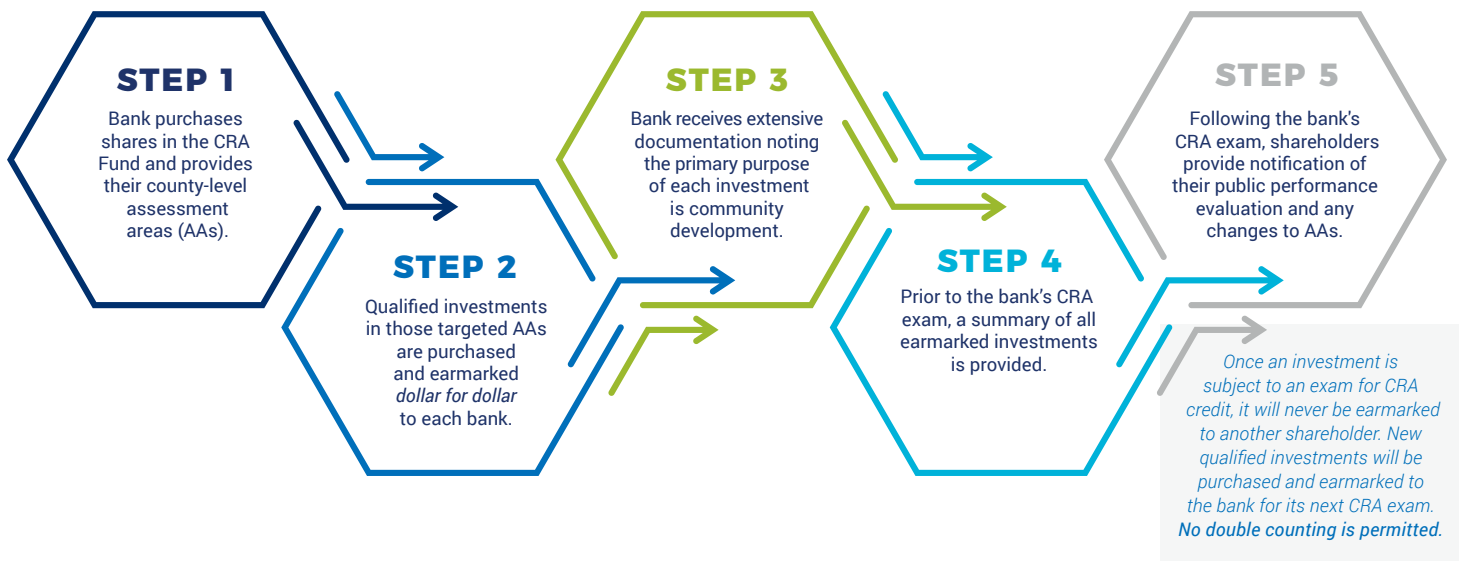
STEP 1

Bank purchases shares in the CRA Fund and provides their county-level assessment areas (AAs).

STEP 2

Qualified investments in those targeted AAs are purchased and earmarked *dollar for dollar* to each bank.

STEP 3

Bank receives extensive documentation noting the primary purpose of each investment is community development.

STEP 4

Prior to the bank's CRA exam, a summary of all earmarked investments is provided.

STEP 5

Following the bank's CRA exam, shareholders provide notification of their public performance evaluation and any changes to AAs.

*Once an investment is subject to an exam for CRA credit, it will never be earmarked to another shareholder. New qualified investments will be purchased and earmarked to the bank for its next CRA exam.* ***No double counting is permitted.***